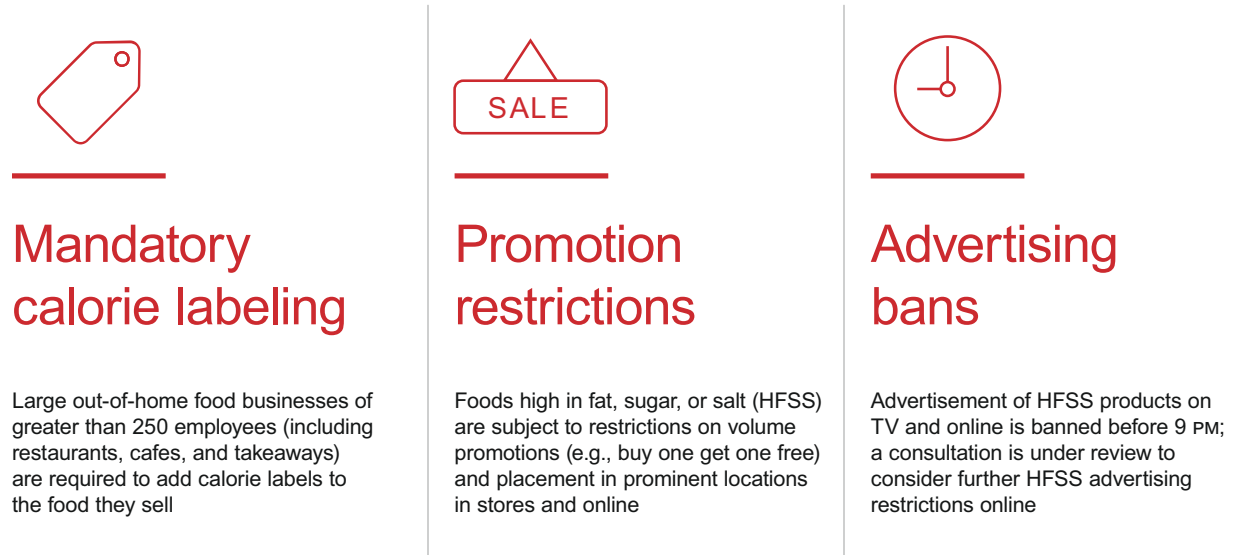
Mandatory calorie labeling

Large out-of-home food businesses of greater than 250 employees (including restaurants, cafes, and takeaways) are required to add calorie labels to the food they sell

SALE

Promotion restrictions

Foods high in fat, sugar, or salt (HFSS) are subject to restrictions on volume promotions (e.g., buy one get one free) and placement in prominent locations in stores and online

Advertising bans

Advertisement of HFSS products on TV and online is banned before 9 PM; a consultation is under review to consider further HFSS advertising restrictions online